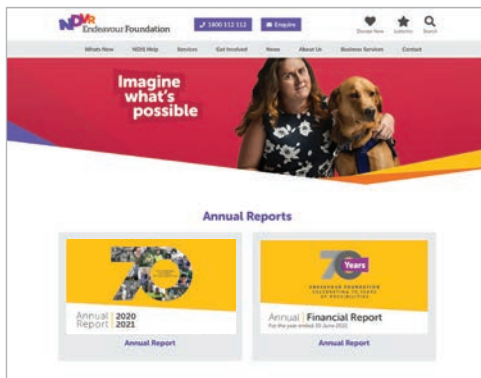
NDVR Endeavour Foundation

1800 112 112

Enquire

Donate Now

Jobseekers

Search

What's New NDIS Help Services Get Involved News About Us Business Services Contact

Imagine what's possible

Annual Reports

70

Annual Report 2020 2021

Annual Report

70 Years

ENDEAVOUR FOUNDATION CELEBRATING 70 YEARS OF POSSIBILITIES

Annual Financial Report

For the year ended 30 June 2021

Annual Report